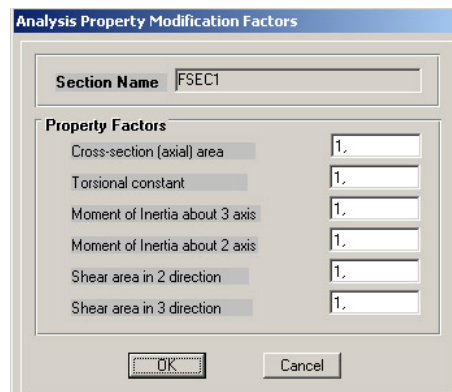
Analysis Property Modification Factors

Section Name FSEC1

Property Factors

Cross-section (axial) area 1,

Torsional constant 1,

Moment of Inertia about 3 axis 1,

Moment of Inertia about 2 axis 1,

Shear area in 2 direction 1,

Shear area in 3 direction 1,

OK

Cancel